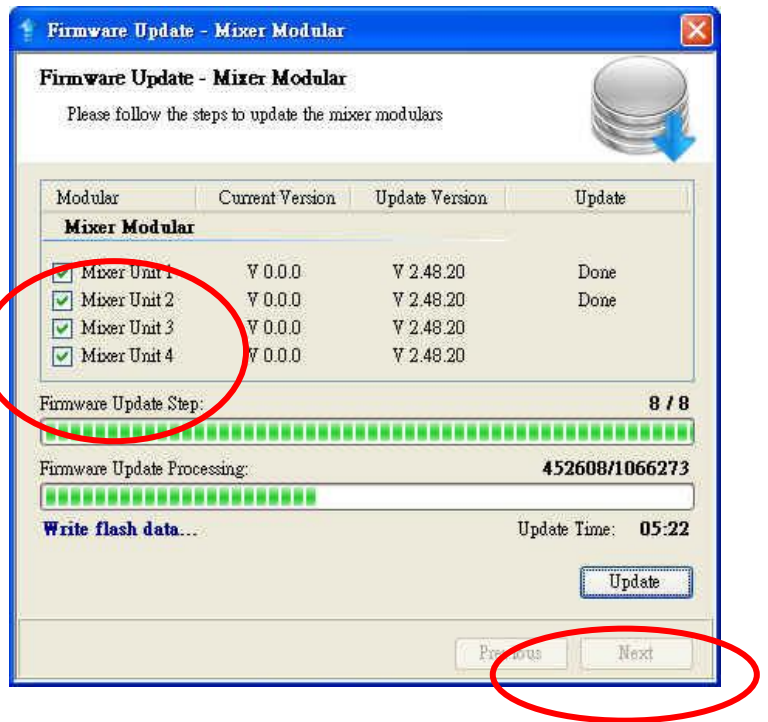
Firmware Update - Mixer Modular

Firmware Update - Mixer Modular

Please follow the steps to update the mixer modulars

| Modular | Current Version | Update Version | Update |
|---|---|---|---|
| Mixer Modular | | | |
| Mixer Unit 1 | V 0.0.0 | V 2.48.20 | Done |
| Mixer Unit 2 | V 0.0.0 | V 2.48.20 | Done |
| Mixer Unit 3 | V 0.0.0 | V 2.48.20 | |
| Mixer Unit 4 | V 0.0.0 | V 2.48.20 | |

Firmware Update Step: 8 / 8

Firmware Update Processing: 452608/1066273

Write flash data...

Update Time: 05:22

Update

Previous

Next